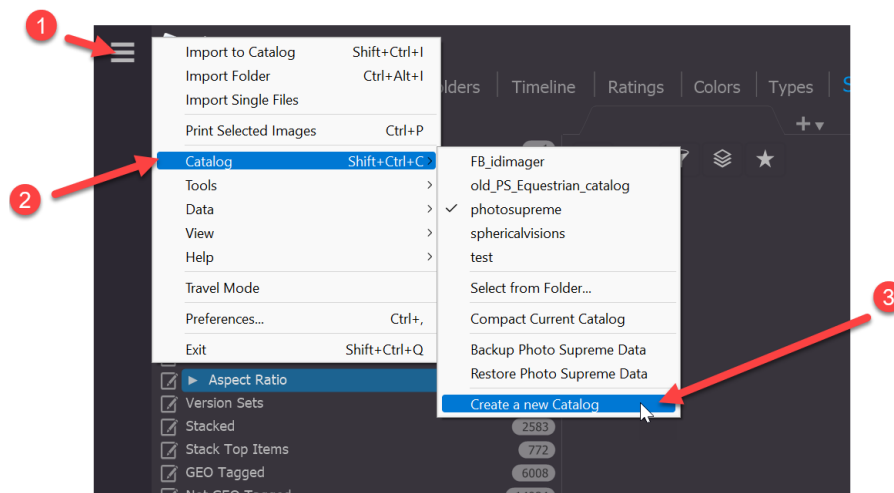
1

Import to Catalog Shift+Ctrl+I
Import Folder Ctrl+Alt+I
Import Single Files
Print Selected Images Ctrl+P
Catalog Shift+Ctrl+C
Tools
Data
View
Help
Travel Mode
Preferences... Ctrl+,
Exit Shift+Ctrl+Q

2

olders | Timeline | Ratings | Colors | Types

FB_idimager
old_PS_Equestrian_catalog
photosupreme
sphericalvisions
test
Select from Folder...
Compact Current Catalog
Backup Photo Supreme Data
Restore Photo Supreme Data
Create a new Catalog

3

Aspect Ratio
Version Sets
Stacked 2583
Stack Top Items 772
GEO Tagged 6008
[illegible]